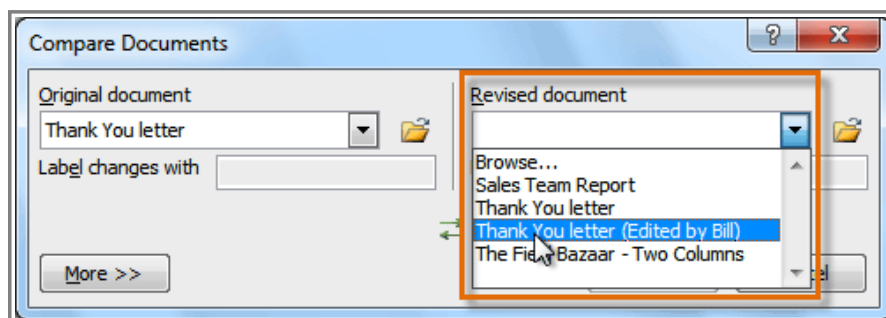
Compare Documents

?

Original document

Thank You letter

Label changes with

More >>

Revised document

Browse...
Sales Team Report
Thank You letter
Thank You letter (Edited by Bill)
The Fie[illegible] Bazaar - Two Columns

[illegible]el